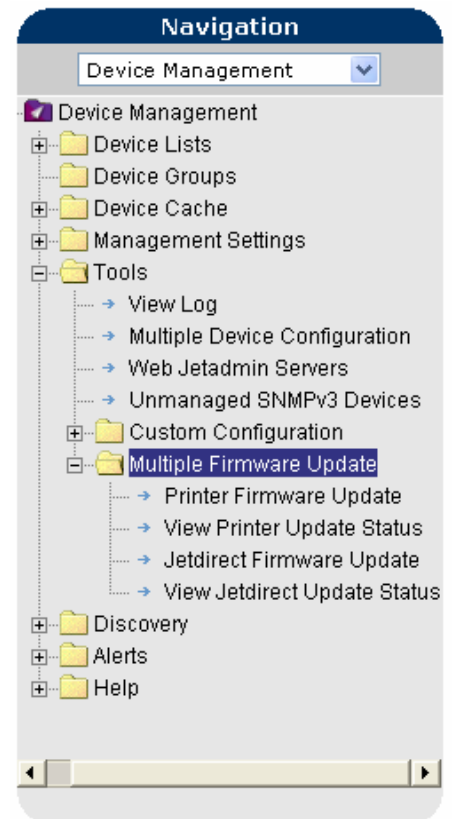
Navigation

Device Management

Device Management
Device Lists
Device Groups
Device Cache
Management Settings
Tools
View Log
Multiple Device Configuration
Web Jetadmin Servers
Unmanaged SNMPv3 Devices
Custom Configuration
Multiple Firmware Update
Printer Firmware Update
View Printer Update Status
Jetdirect Firmware Update
View Jetdirect Update Status
Discovery
Alerts
Help